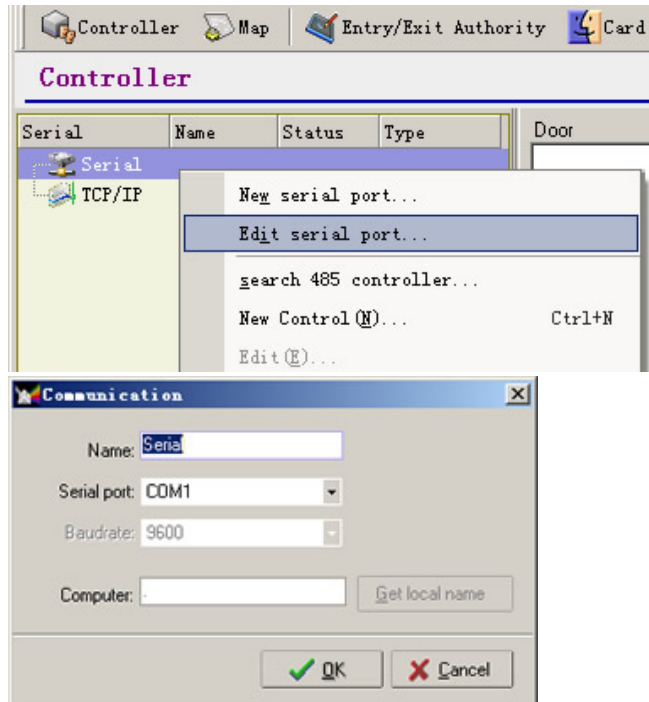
Controller Map Entry/Exit Authority Card

Controller

| Serial | Name | Status | Type |
|---|---|---|---|

Door

Serial
TCP/IP

New serial port...
Edit serial port...
search 485 controller...
New Control (N)... Ctrl+N
Edit (E)...

Communication

Name: Serial
Serial port: COM1
Baudrate: 9600
Computer: -
Get local name

OK
Cancel